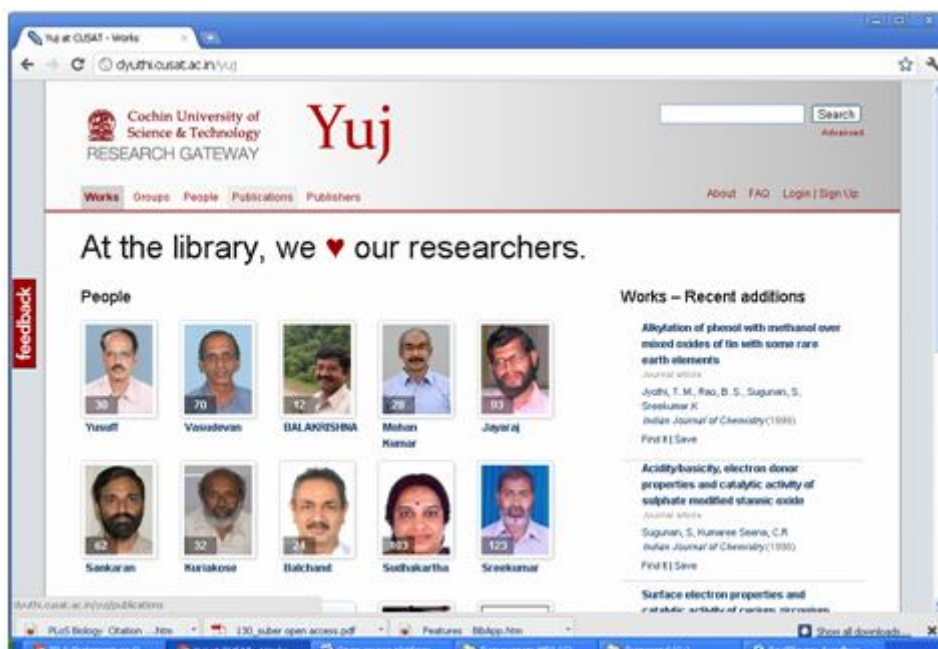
Yuj at CUSAT - Works

dyuthi.cusat.ac.in/yuj

Cochin University of Science & Technology
RESEARCH GATEWAY

Yuj

Search
Advanced

Works Groups People Publications Publishers

About FAQ Login | Sign Up

At the library, we ♥ our researchers.

feedback

People

30 Yusuff
70 Vasudevan
12 BALAKRISHNA
28 Mohan Kumar
93 Jayaraj
62 Sankaran
32 Kuriakose
24 Balchand
103 Sudhakartha
123 Sreekumar

Works – Recent additions

Alkylation of phenol with methanol over mixed oxides of tin with some rare earth elements
Journal article
Jyothi, T. M., Rao, B. S., Sugunan, S., Sreekumar K
Indian Journal of Chemistry (1999)
Find It | Save

Acidity/basicity, electron donor properties and catalytic activity of sulphate modified stannic oxide
Journal article
Sugunan, S., Kumaree Seena, C.R
Indian Journal of Chemistry (1998)
Find It | Save

Surface electron properties and catalytic activity of cerium zirconium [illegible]

dyuthi.cusat.ac.in/yuj/publications

PLoS Biology Citation ....htm
130_suber open access.pdf
Features BibApp.htm
Show all downloads...